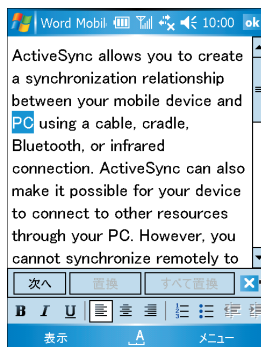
Word Mobil 10:00 ok

ActiveSync allows you to create a synchronization relationship between your mobile device and PC using a cable, cradle, Bluetooth, or infrared connection. ActiveSync can also make it possible for your device to connect to other resources through your PC. However, you cannot synchronize remotely to

次へ 置換 すべて置換

B I U

表示 A メニュー